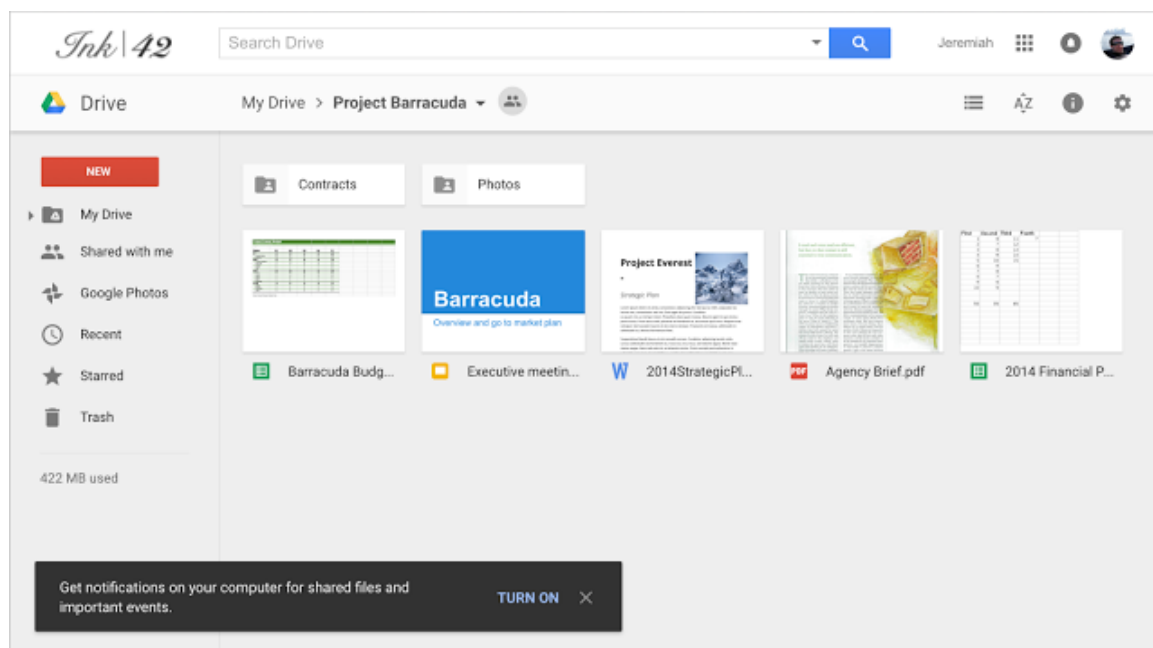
Ink | 42

Search Drive

Jeremiah

Drive

My Drive > Project Barracuda

NEW

My Drive

Shared with me

Google Photos

Recent

Starred

Trash

422 MB used

Contracts

Photos

Barracuda

Overview and go to market plan

Project Everest

Strategic Plan

Barracuda Budg...

Executive meetin...

2014StrategicPl...

Agency Brief.pdf

2014 Financial P...

Get notifications on your computer for shared files and important events.

TURN ON